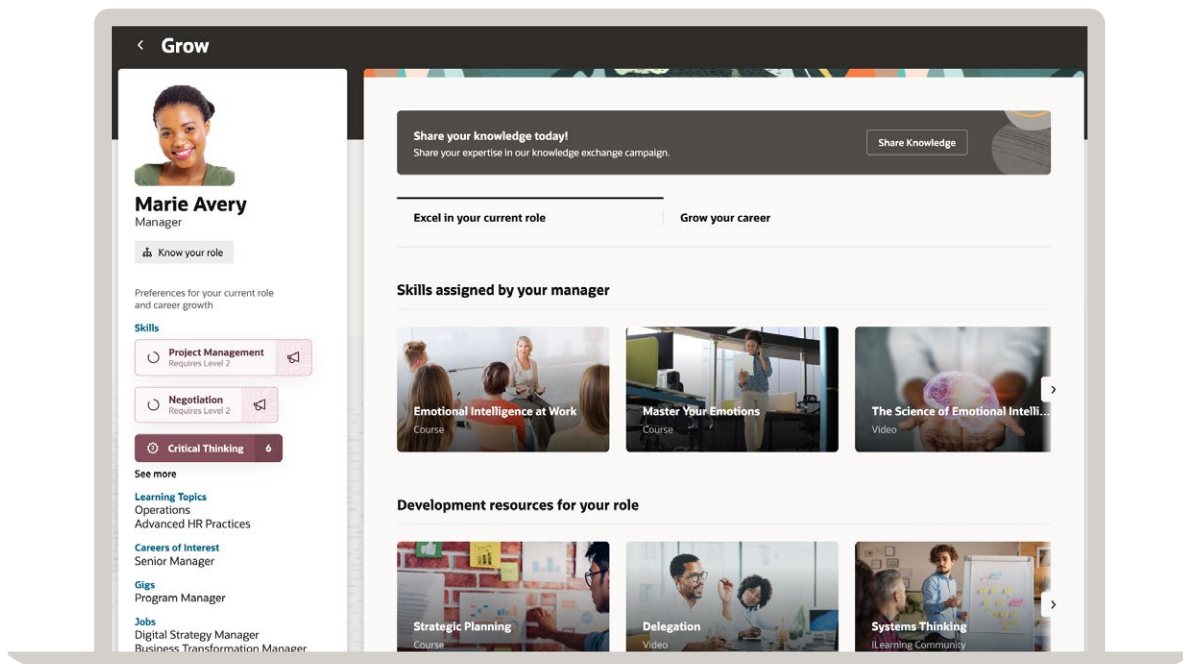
Grow

Marie Avery
Manager

Know your role

Preferences for your current role and career growth

Skills

Project Management
Requires Level 2

Negotiation
Requires Level 2

Critical Thinking 6

See more

Learning Topics
Operations
Advanced HR Practices

Careers of Interest
Senior Manager

Gigs
Program Manager

Jobs
Digital Strategy Manager
Business Transformation Manager

Share your knowledge today!
Share your expertise in our knowledge exchange campaign.

Share Knowledge

Excel in your current role

Grow your career

Skills assigned by your manager

Emotional Intelligence at Work
Course

Master Your Emotions
Course

The Science of Emotional Intelli...
Video

Development resources for your role

Strategic Planning
Course

Delegation
Video

Systems Thinking
Learning Community